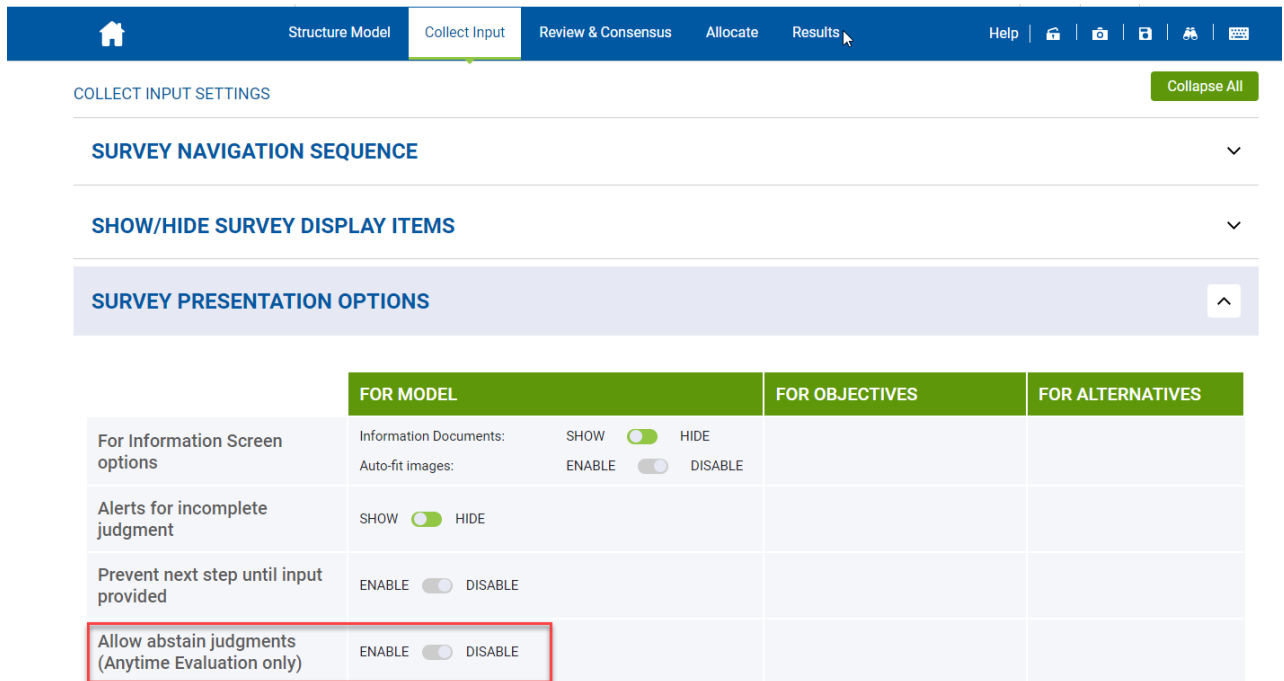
Structure Model Collect Input Review & Consensus Allocate Results Help

COLLECT INPUT SETTINGS

Collapse All

SURVEY NAVIGATION SEQUENCE

SHOW/HIDE SURVEY DISPLAY ITEMS

SURVEY PRESENTATION OPTIONS

| | FOR MODEL | FOR OBJECTIVES | FOR ALTERNATIVES |
|---|---|---|---|
| For Information Screen options | Information Documents: SHOW HIDE<br>Auto-fit images: ENABLE DISABLE | | |
| Alerts for incomplete judgment | SHOW HIDE | | |
| Prevent next step until input provided | ENABLE DISABLE | | |
| Allow abstain judgments (Anytime Evaluation only) | ENABLE DISABLE | | |